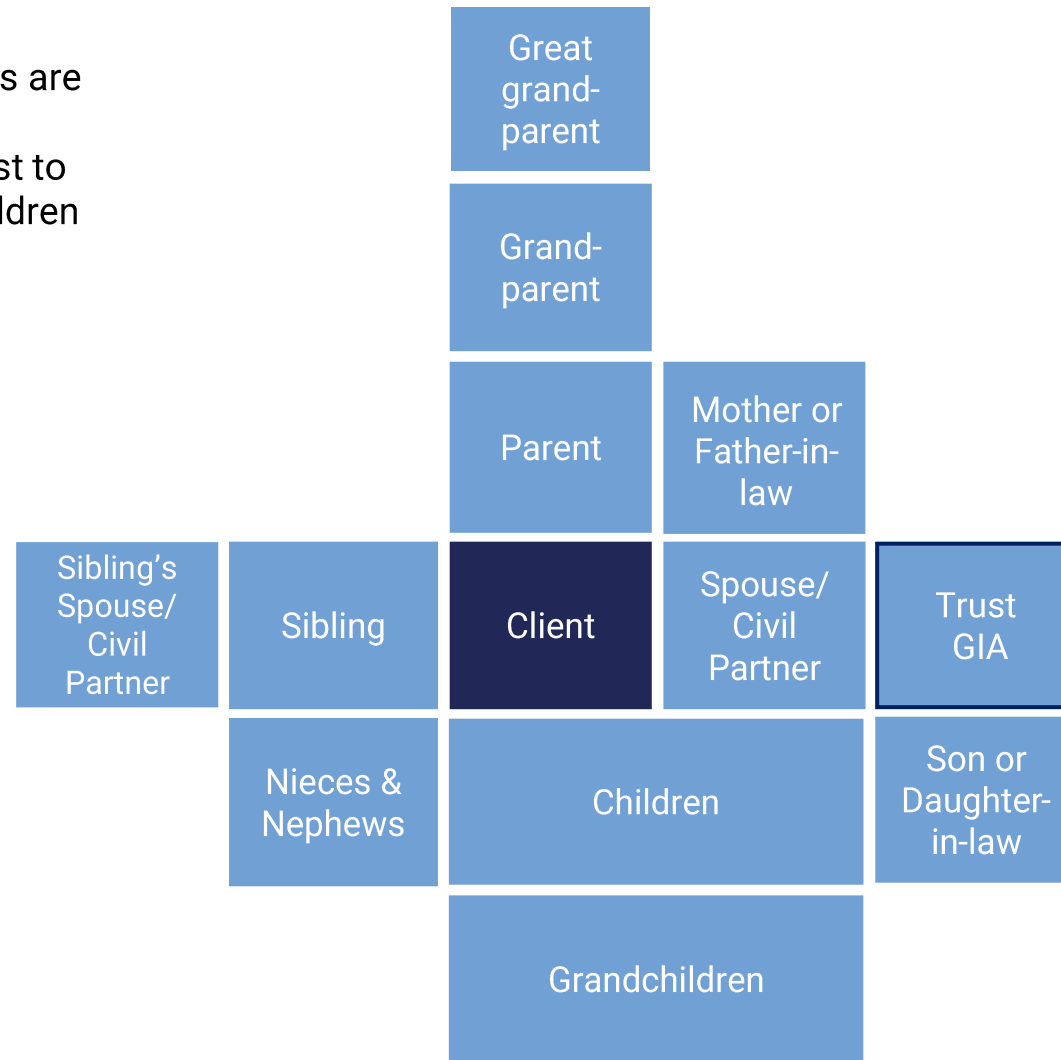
s are

st to ldren

Great grand-parent

Grand-parent

Parent

Mother or Father-in-law

Sibling's Spouse/ Civil Partner

Sibling

Client

Spouse/ Civil Partner

Trust GIA

Nieces & Nephews

Children

Son or Daughter-in-law

Grandchildren